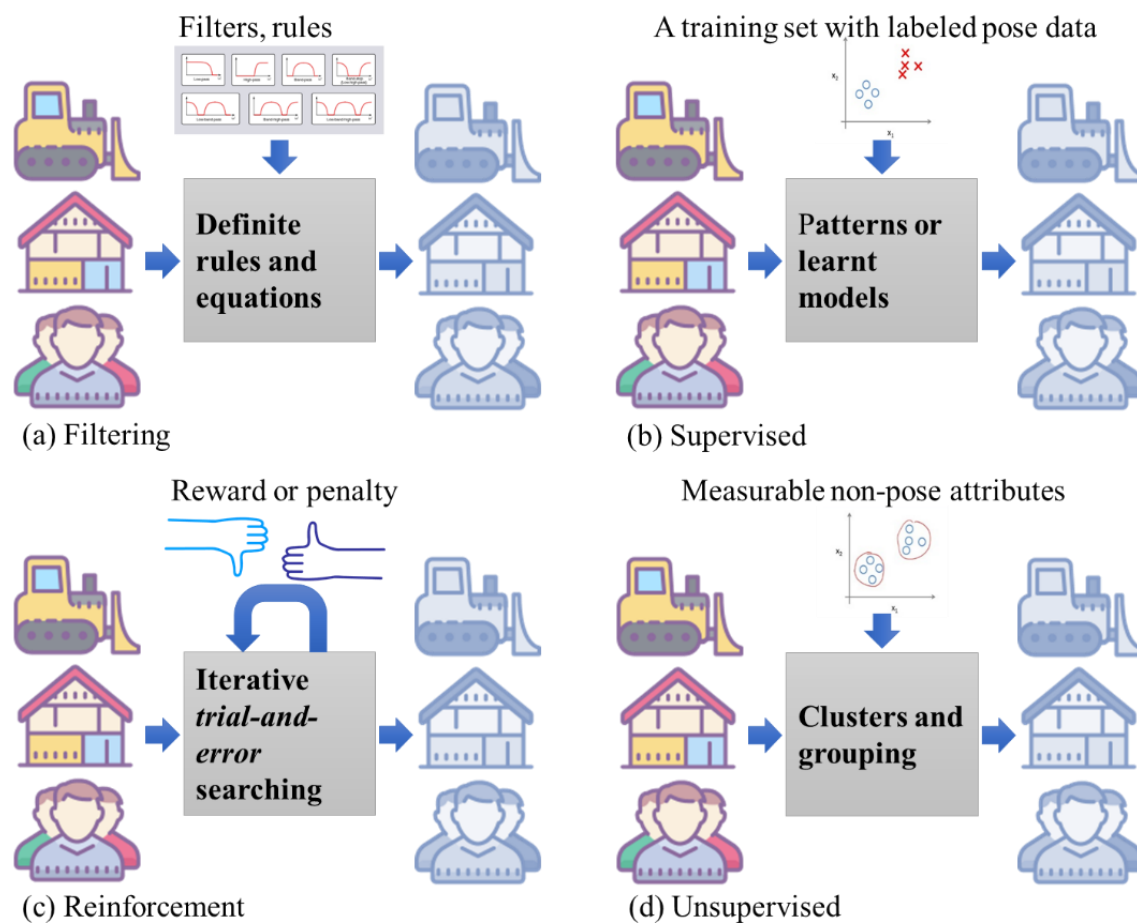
Filters, rules

Low-pass | High-pass | Band-pass | Band-stop (Low-high-pass)
Low-band-pass | Band-high-pass | Low-band-high-pass

Definite rules and equations

(a) Filtering

A training set with labeled pose data

$x_2$ $x_1$

Patterns or learnt models

(b) Supervised

Reward or penalty

Iterative *trial-and-error* searching

(c) Reinforcement

Measurable non-pose attributes

$x_2$ $x_1$

Clusters and grouping

(d) Unsupervised